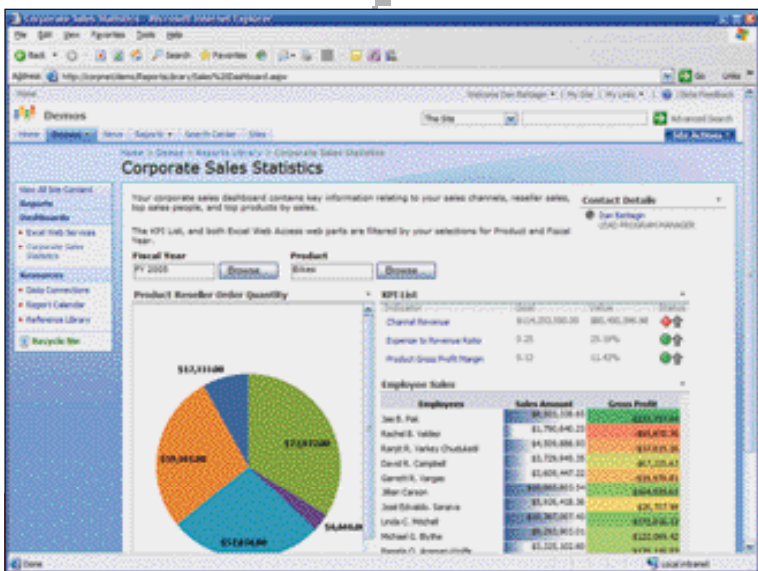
Corporate Sales Statistics - Microsoft Internet Explorer

File Edit View Favorites Tools Help

Back Search Favorites

Address http://corpnet/demo/ReportsLibrary/Sales%20Dashboard.aspx Go Links

Home

Welcome Dan Battagin | My Site | My Links | Give Feedback

Demos

This Site Advanced Search

Home Demos News Reports Search Center Sites Site Actions

Home > Demos > Reports Library > Corporate Sales Statistics

Corporate Sales Statistics

View All Site Content

Reports

Dashboards

Excel Web Services

Corporate Sales Statistics

Resources

Data Connections

Report Calendar

Reference Library

Recycle Bin

Your corporate sales dashboard contains key information relating to your sales channels, reseller sales, top sales people, and top products by sales.

The KPI List, and both Excel Web Access web parts are filtered by your selections for Product and Fiscal Year.

Contact Details

Dan Battagin
LEAD PROGRAM MANAGER

Fiscal Year
FY 2005 Browse...

Product
Bikes Browse...

Product Reseller Order Quantity

$12,111.00

$19,161.00

$17,137.00

$4,646.00

$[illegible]

KPI List

| Indicator | Goal | Value | Status |
|---|---|---|---|
| Channel Revenue | $114,253,580.00 | $80,450,596.98 | |
| Expense to Revenue Ratio | 0.25 | 25.10% | |
| Product Gross Profit Margin | 0.12 | 11.42% | |

Employee Sales

| Employees | Sales Amount | Gross Profit |
|---|---|---|
| Jae B. Pak | $8,301,338.43 | -$231,757.04 |
| Rachel B. Valdez | $1,790,640.23 | -$91,872.36 |
| Ranjit R. Varkey Chudukatil | $4,509,888.93 | -$57,015.35 |
| David R. Campbell | $3,729,945.35 | -$67,155.62 |
| Garrett R. Vargas | $1,609,447.22 | -$39,978.81 |
| Jillian Carson | $10,065,803.54 | $424,035.63 |
| José Edvaldo. Saraiva | $5,926,418.36 | $26,757.94 |
| Linda C. Mitchell | $10,367,007.43 | $272,858.12 |
| Michael G. Blythe | $9,293,903.01 | $122,089.42 |
| Pamela O. Ansman-Wolfe | $3,325,102.60 | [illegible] |

Done Local intranet